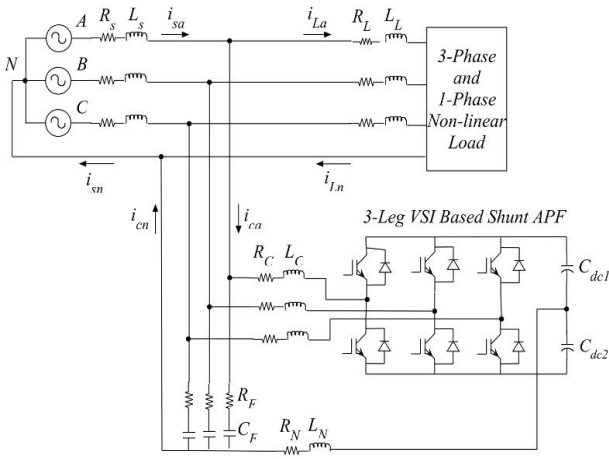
$A$ $R_s$ $L_s$ $i_{sa}$ $i_{La}$ $R_L$ $L_L$

$N$ $B$

$C$

3-Phase and 1-Phase Non-linear Load

$i_{sn}$ $i_{Ln}$

$i_{cn}$ $i_{ca}$

3-Leg VSI Based Shunt APF

$R_C$ $L_C$

$C_{dc1}$

$C_{dc2}$

$R_F$

$C_F$

$R_N$ $L_N$